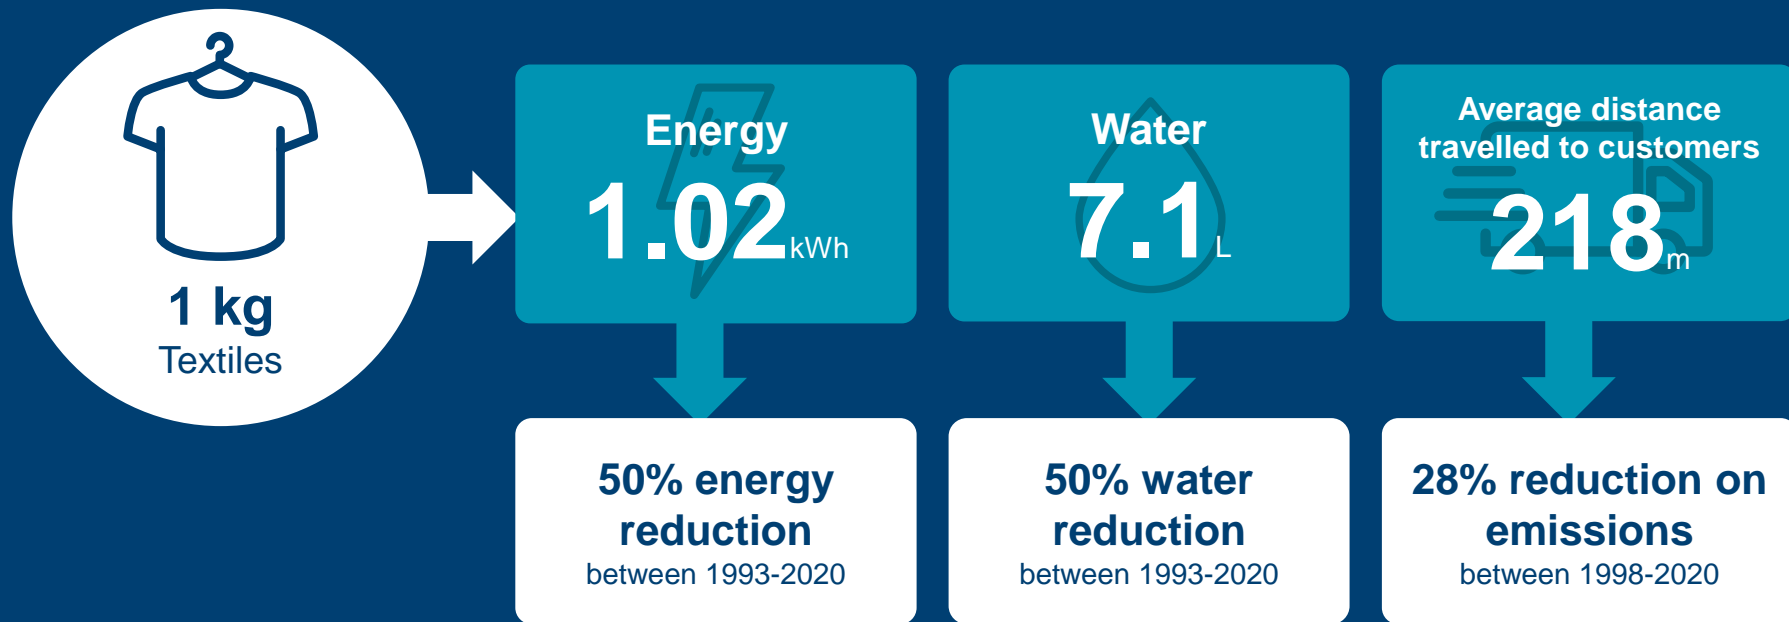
1 kg
Textiles

Energy
1.02kWh

Water
7.1L

Average distance travelled to customers
218m

50% energy reduction
between 1993-2020

50% water reduction
between 1993-2020

28% reduction on emissions
between 1998-2020